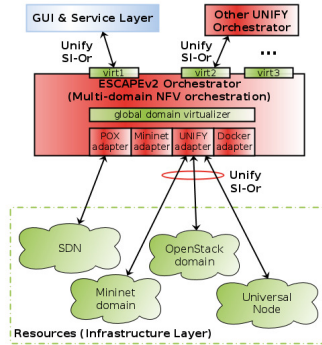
GUI & Service Layer

Other UNIFY Orchestrator

Unify Sl-Or

Unify Sl-Or

...

virt1

virt2

virt3

ESCAPEv2 Orchestrator (Multi-domain NFV orchestration)

global domain virtualizer

POX adapter

Mininet adapter

UNIFY adapter

Docker adapter

Unify Sl-Or

SDN

OpenStack domain

Mininet domain

Universal Node

Resources (Infrastructure Layer)